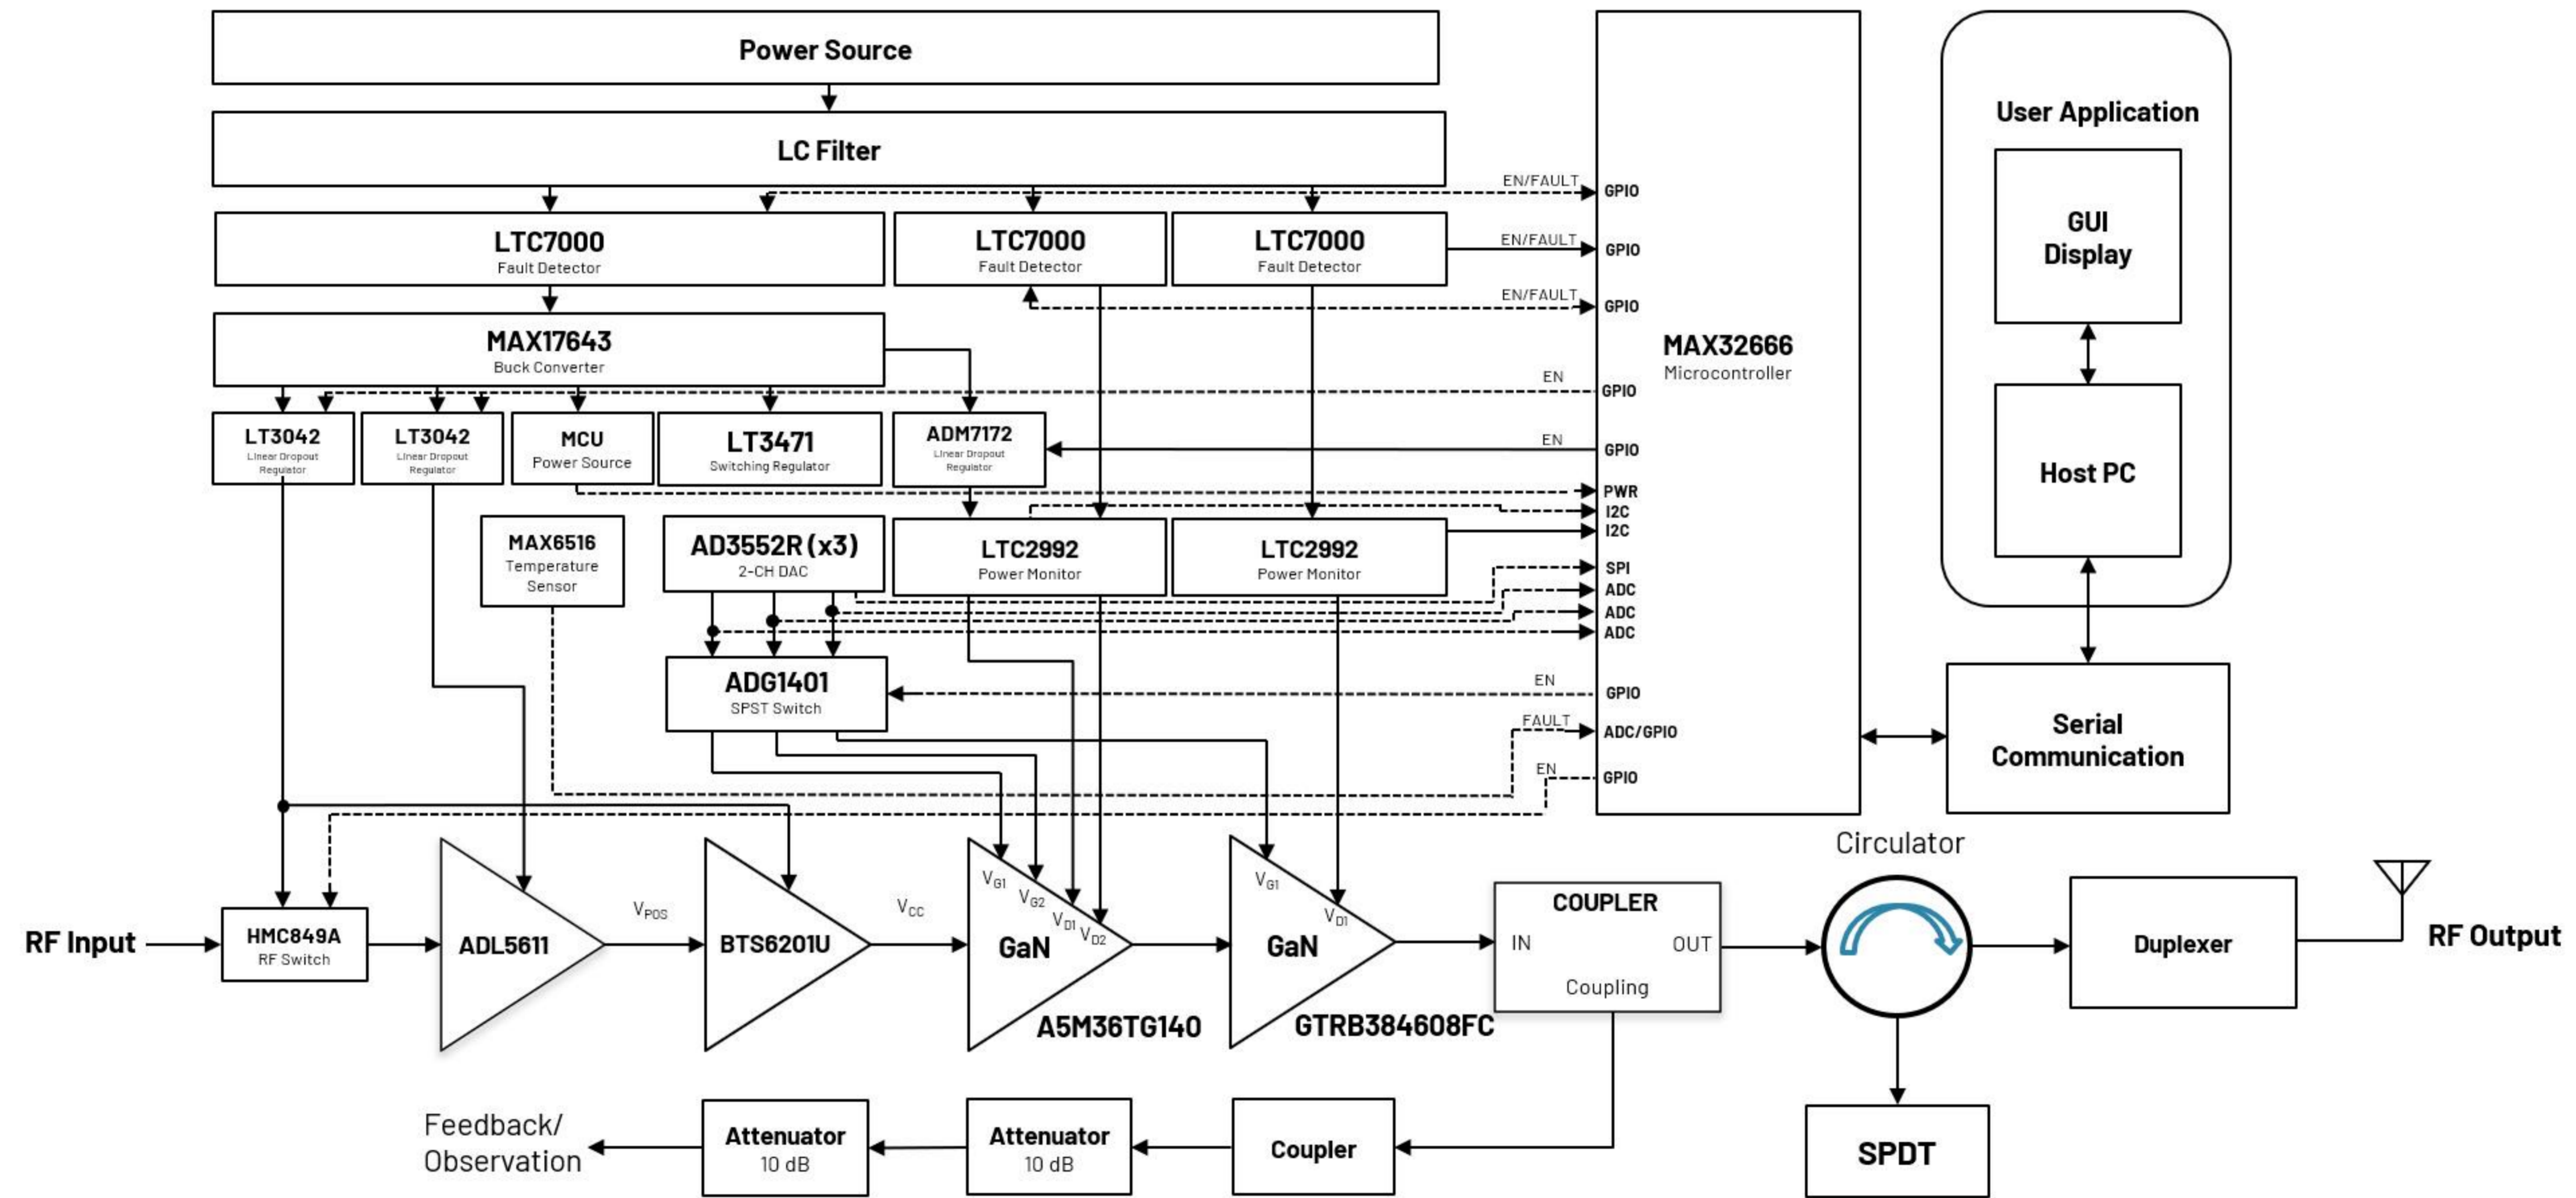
Power Source

LC Filter

EN/FAULT GPIO

LTC7000
Fault Detector

LTC7000
Fault Detector

LTC7000
Fault Detector

EN/FAULT GPIO

EN/FAULT GPIO

MAX17643
Buck Converter

MAX32666
Microcontroller

EN GPIO

EN GPIO

LT3042
Linear Dropout Regulator

LT3042
Linear Dropout Regulator

MCU
Power Source

LT3471
Switching Regulator

ADM7172
Linear Dropout Regulator

PWR
I2C
I2C

MAX6516
Temperature Sensor

AD3552R (x3)
2-CH DAC

LTC2992
Power Monitor

LTC2992
Power Monitor

SPI
ADC
ADC
ADC

ADG1401
SPST Switch

EN GPIO

FAULT ADC/GPIO

EN GPIO

User Application

GUI Display

Host PC

Serial Communication

Circulator

RF Input

HMC849A
RF Switch

ADL5611

$V_{POS}$

BTS6201U

$V_{CC}$

$V_{G1}$ $V_{G2}$ $V_{D1}$ $V_{D2}$
GaN
A5M36TG140

$V_{G1}$ $V_{D1}$
GaN
GTRB384608FC

COUPLER
IN OUT
Coupling

Duplexer

RF Output

SPDT

Feedback/ Observation

Attenuator
10 dB

Attenuator
10 dB

Coupler